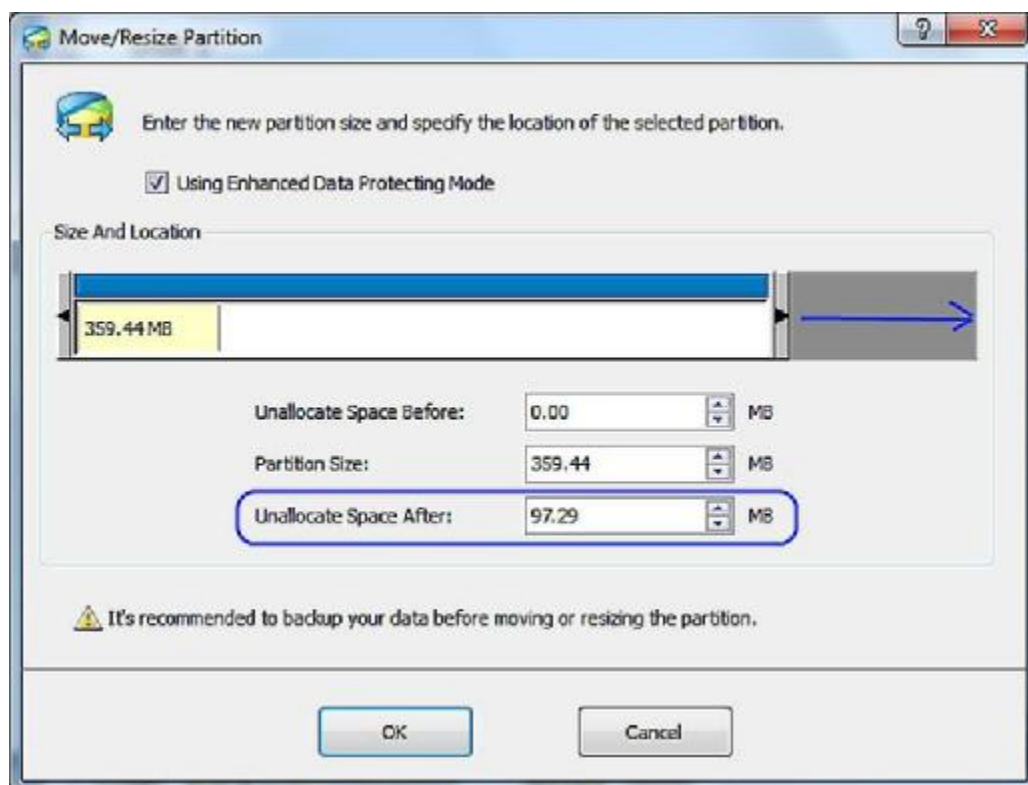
Move/Resize Partition

?

X

Enter the new partition size and specify the location of the selected partition.

Using Enhanced Data Protecting Mode

Size And Location

359.44 MB

Unallocate Space Before: 0.00 MB

Partition Size: 359.44 MB

Unallocate Space After: 97.29 MB

It's recommended to backup your data before moving or resizing the partition.

OK

Cancel